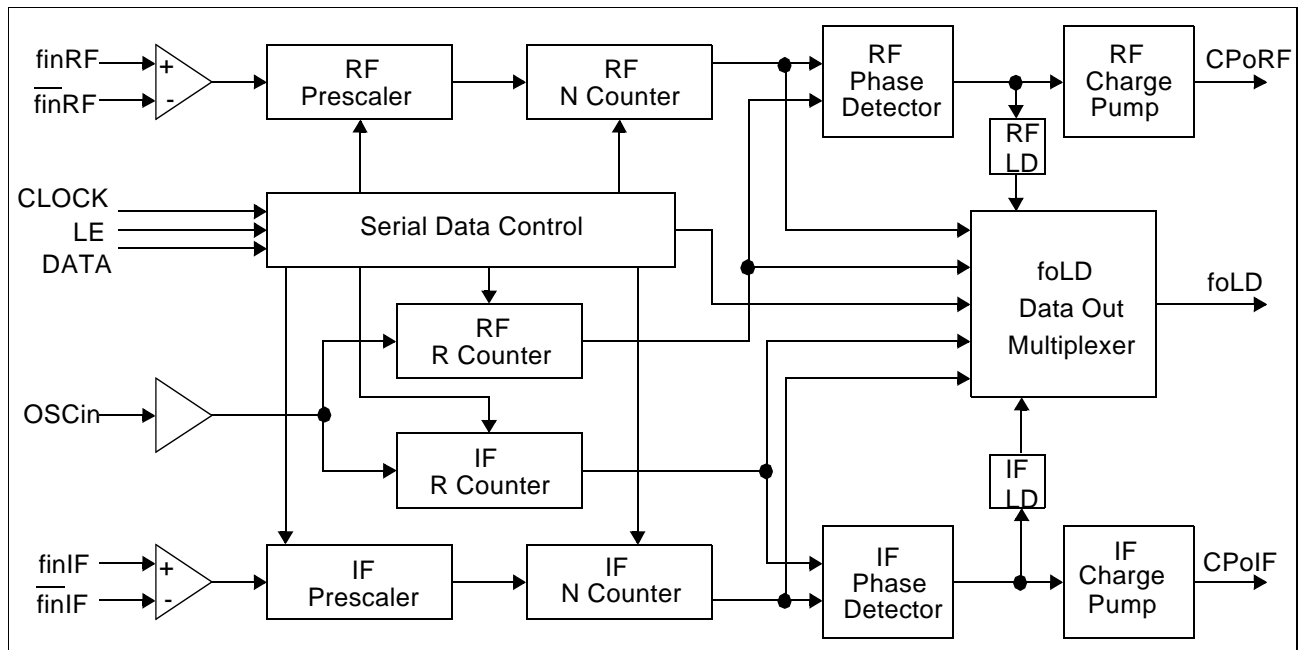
finRF
$\overline{\text{finRF}}$
+
-
RF Prescaler
RF N Counter
RF Phase Detector
RF Charge Pump
CPoRF
RF LD
CLOCK
LE
DATA
Serial Data Control
foLD Data Out Multiplexer
foLD
RF R Counter
OSCin
IF R Counter
IF LD
finIF
$\overline{\text{finIF}}$
+
-
IF Prescaler
IF N Counter
IF Phase Detector
IF Charge Pump
CPoIF